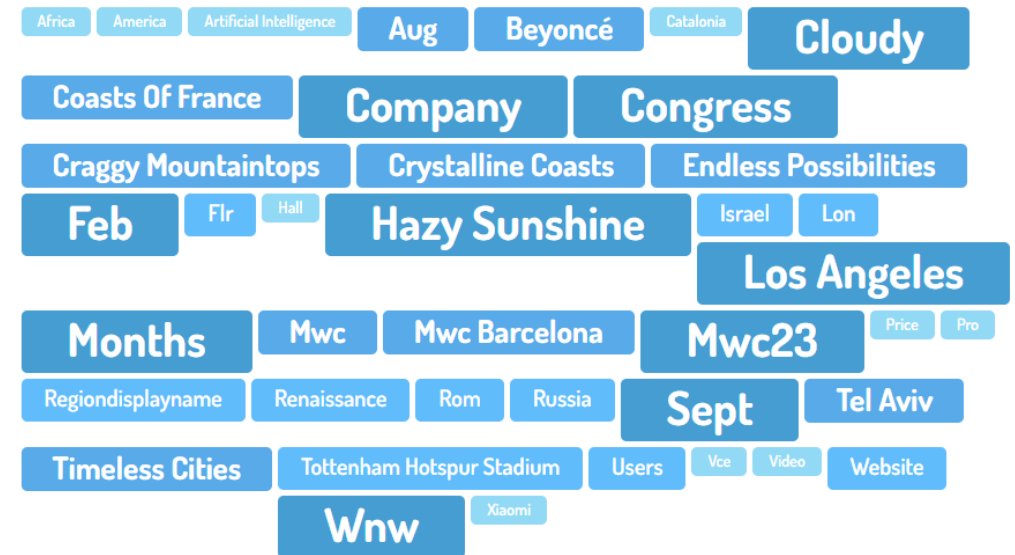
Africa America Artificial Intelligence Aug Beyoncé Catalonia Cloudy
Coasts Of France Company Congress
Craggy Mountaintops Crystalline Coasts Endless Possibilities
Feb Flr Hall Hazy Sunshine Israel Lon
Los Angeles
Months Mwc Mwc Barcelona Mwc23 Price Pro
Regiondisplayname Renaissance Rom Russia Sept Tel Aviv
Timeless Cities Tottenham Hotspur Stadium Users Vce Video Website
Wnw Xiaomi